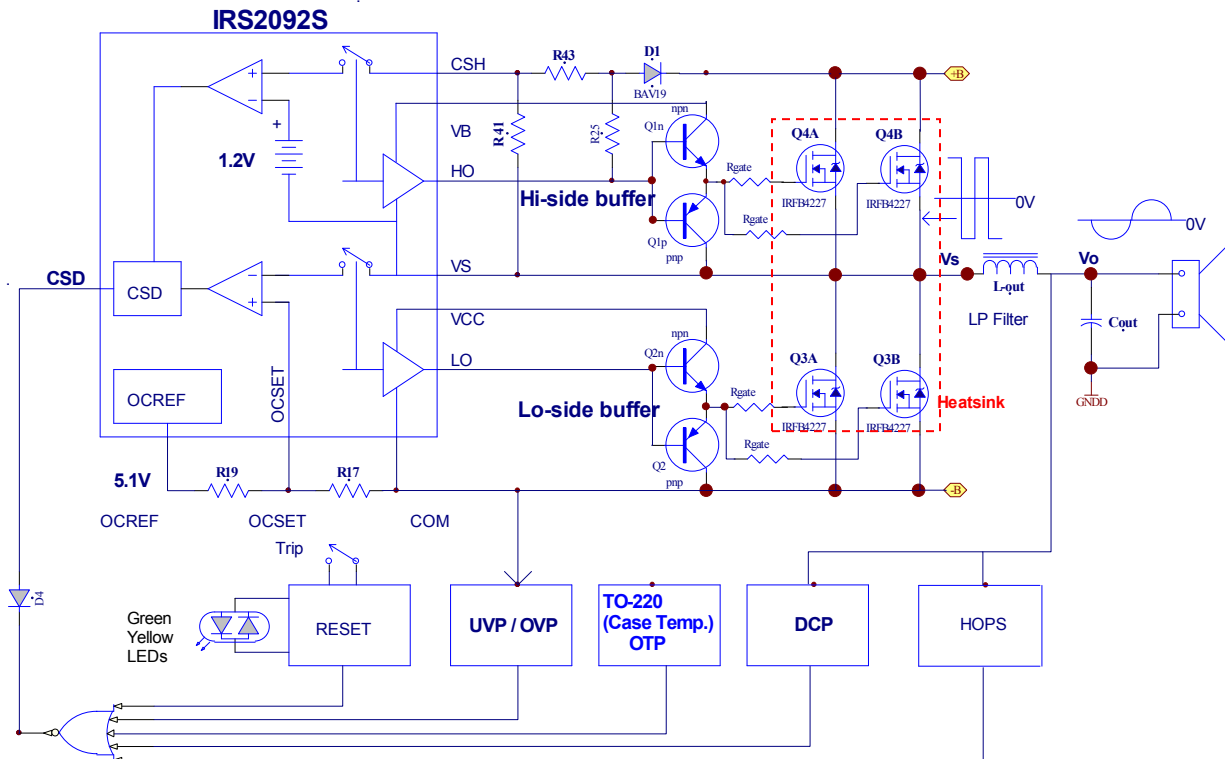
IRS2092S

CSH
R43
D1
BAV19
+B
VB
R41
R25
npn
Q1n
HO
1.2V
Hi-side buffer
Q1p
pnp
Rgate
Rgate
Q4A
Q4B
IRFB4227
IRFB4227
0V
0V
CSD
CSD
VS
Vs
L-out
Vo
LP Filter
Cout
VCC
npn
Q2n
LO
OCREF
OCSET
Lo-side buffer
Q2
pnp
Rgate
Rgate
Q3A
Q3B
IRFB4227
IRFB4227
Heatsink
GNDD
5.1V
R19
R17
-B
OCREF
OCSET
COM
Trip
D4
Green
Yellow
LEDs
RESET
UVP / OVP
TO-220
(Case Temp.)
OTP
DCP
HOPS